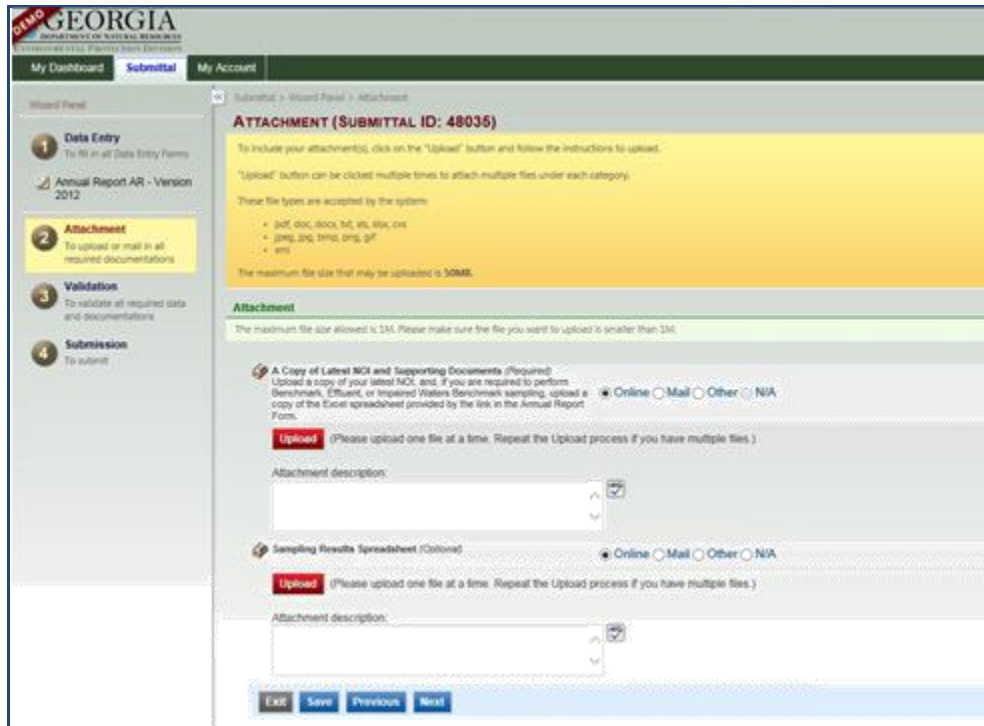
DEMO GEORGIA
DEPARTMENT OF NATURAL RESOURCES
ENVIRONMENTAL PROTECTION DIVISION

My Dashboard | Submittal | My Account

Wizard Panel

1 Data Entry
To fill in all Data Entry Forms

Annual Report AR - Version 2012

2 Attachment
To upload or mail in all required documentations

3 Validation
To validate all required data and documentations

4 Submission
To submit

Submittal > Wizard Panel > Attachment

ATTACHMENT (SUBMITTAL ID: 48035)

To include your attachment(s), click on the "Upload" button and follow the instructions to upload.

"Upload" button can be clicked multiple times to attach multiple files under each category.

These file types are accepted by the system:

- pdf, doc, docx, txt, xls, xlsx, csv
- jpeg, jpg, bmp, png, gif
- eml

The maximum file size that may be uploaded is 50MB.

Attachment

The maximum file size allowed is 5M. Please make sure the file you want to upload is smaller than 5M.

A Copy of Latest NOI and Supporting Documents (Required)
Upload a copy of your latest NOI, and, if you are required to perform Benchmark, Effluent, or Impaired Waters Benchmark sampling, upload a copy of the Excel spreadsheet provided by the link in the Annual Report Form.

Online Mail Other N/A

Upload (Please upload one file at a time. Repeat the Upload process if you have multiple files.)

Attachment description:

Sampling Results Spreadsheet (Optional)

Online Mail Other N/A

Upload (Please upload one file at a time. Repeat the Upload process if you have multiple files.)

Attachment description:

Exit Save Previous Next